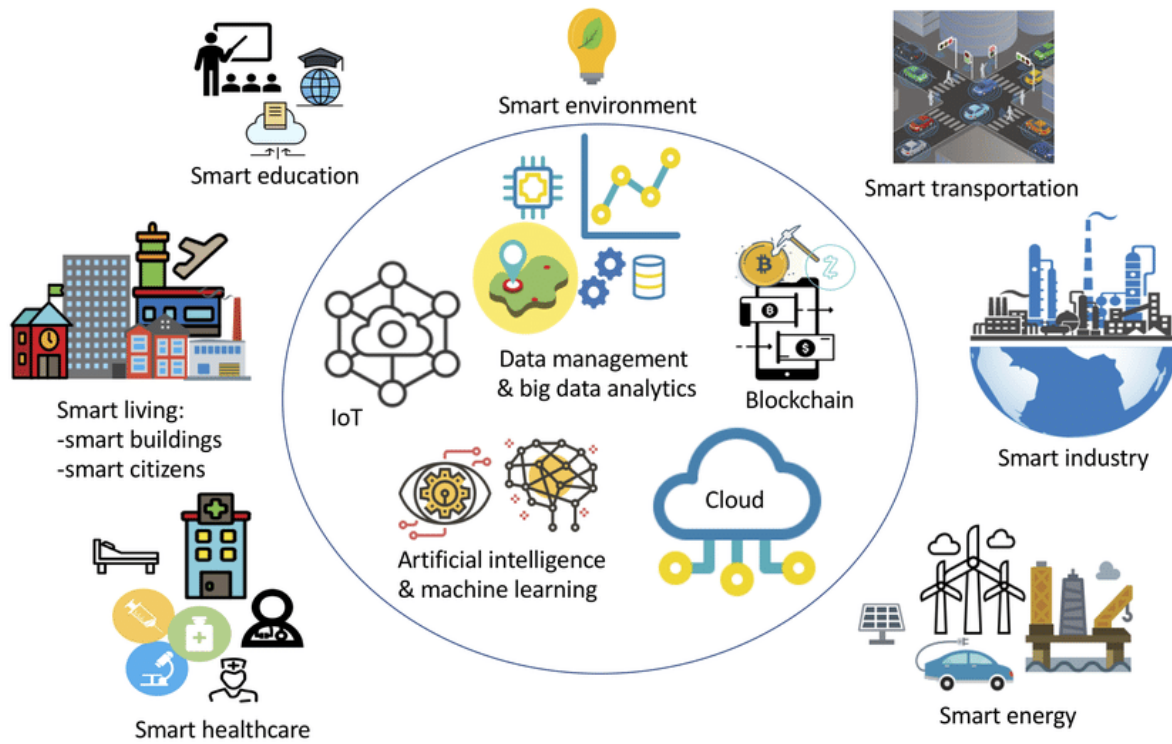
Smart education

Smart environment

Smart transportation

Data management & big data analytics

Blockchain

IoT

Smart living:
-smart buildings
-smart citizens

Smart industry

Cloud

Artificial intelligence & machine learning

Smart healthcare

Smart energy